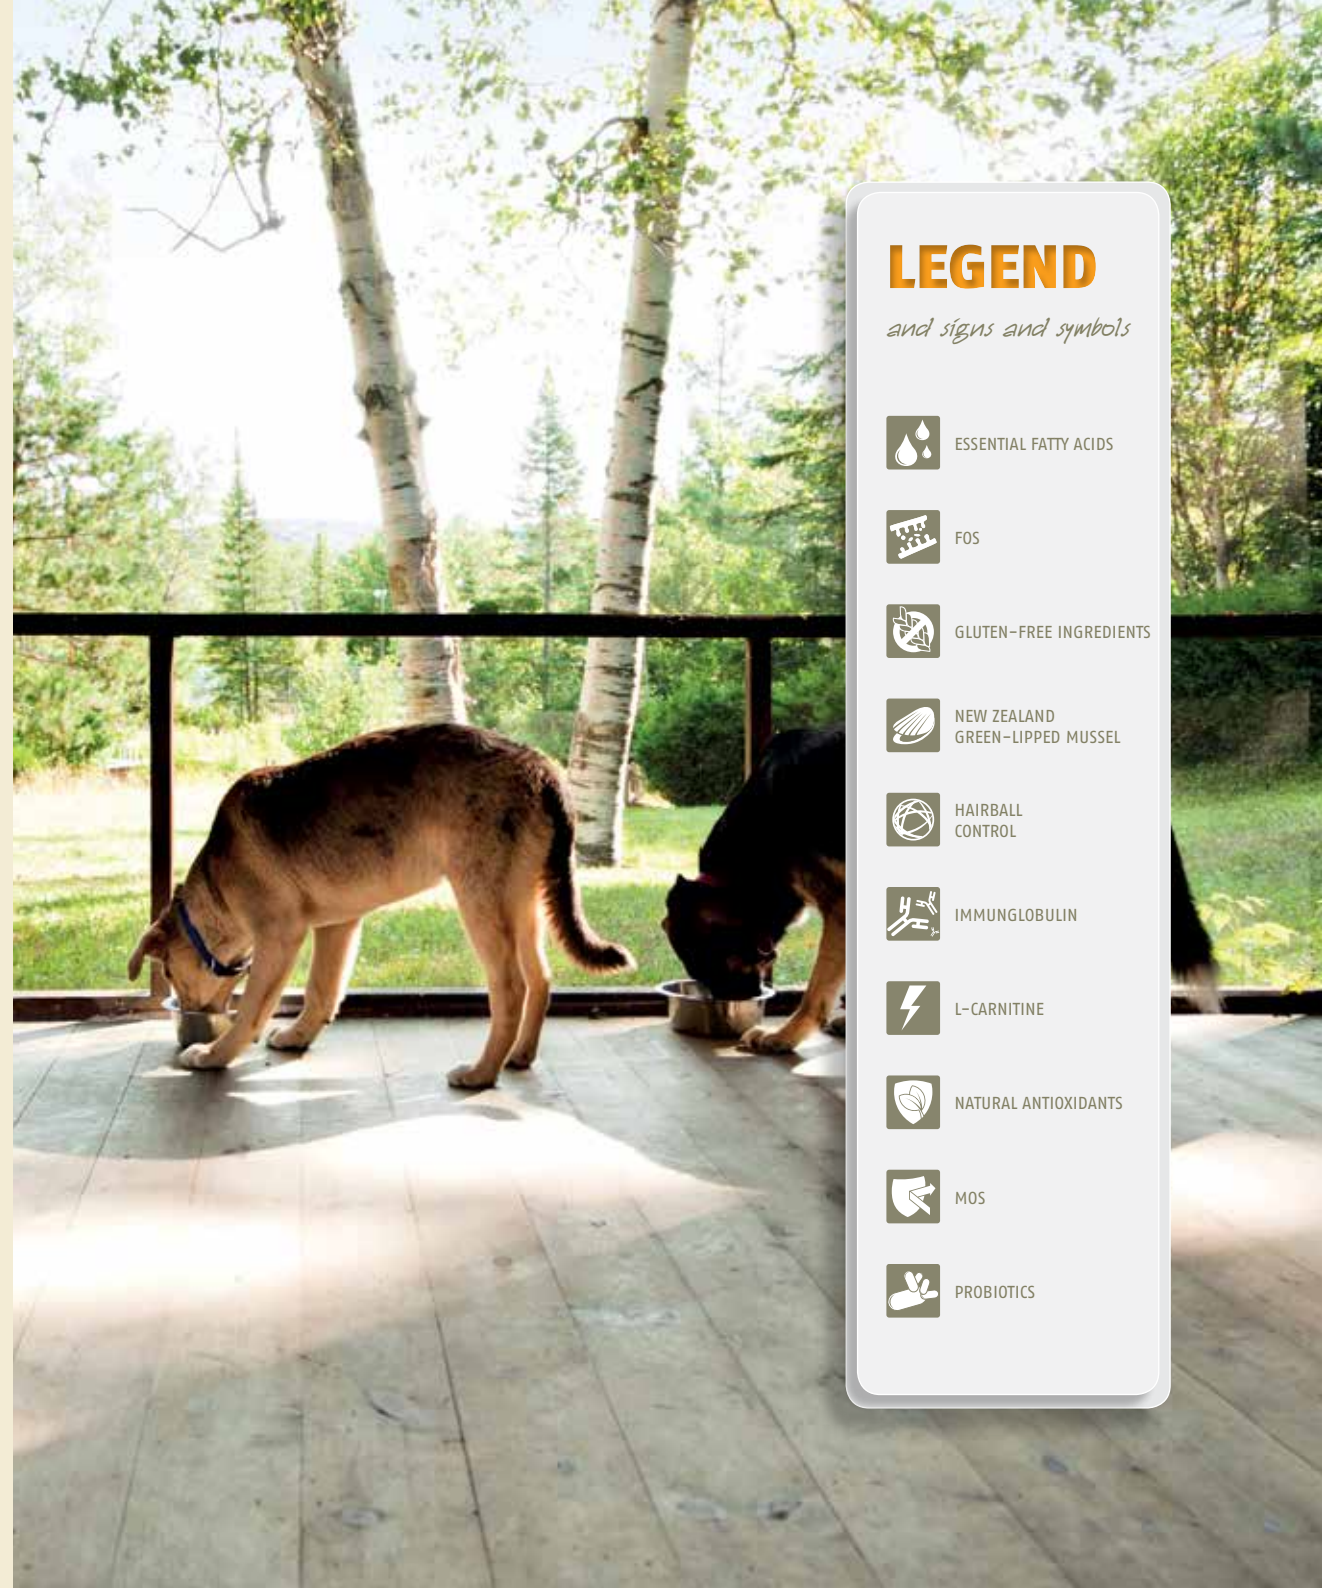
LEGEND

and signs and symbols

ESSENTIAL FATTY ACIDS

FOS

GLUTEN-FREE INGREDIENTS

NEW ZEALAND GREEN-LIPPED MUSSEL

HAIRBALL CONTROL

IMMUNGLOBULIN

L-CARNITINE

NATURAL ANTIOXIDANTS

MOS

PROBIOTICS